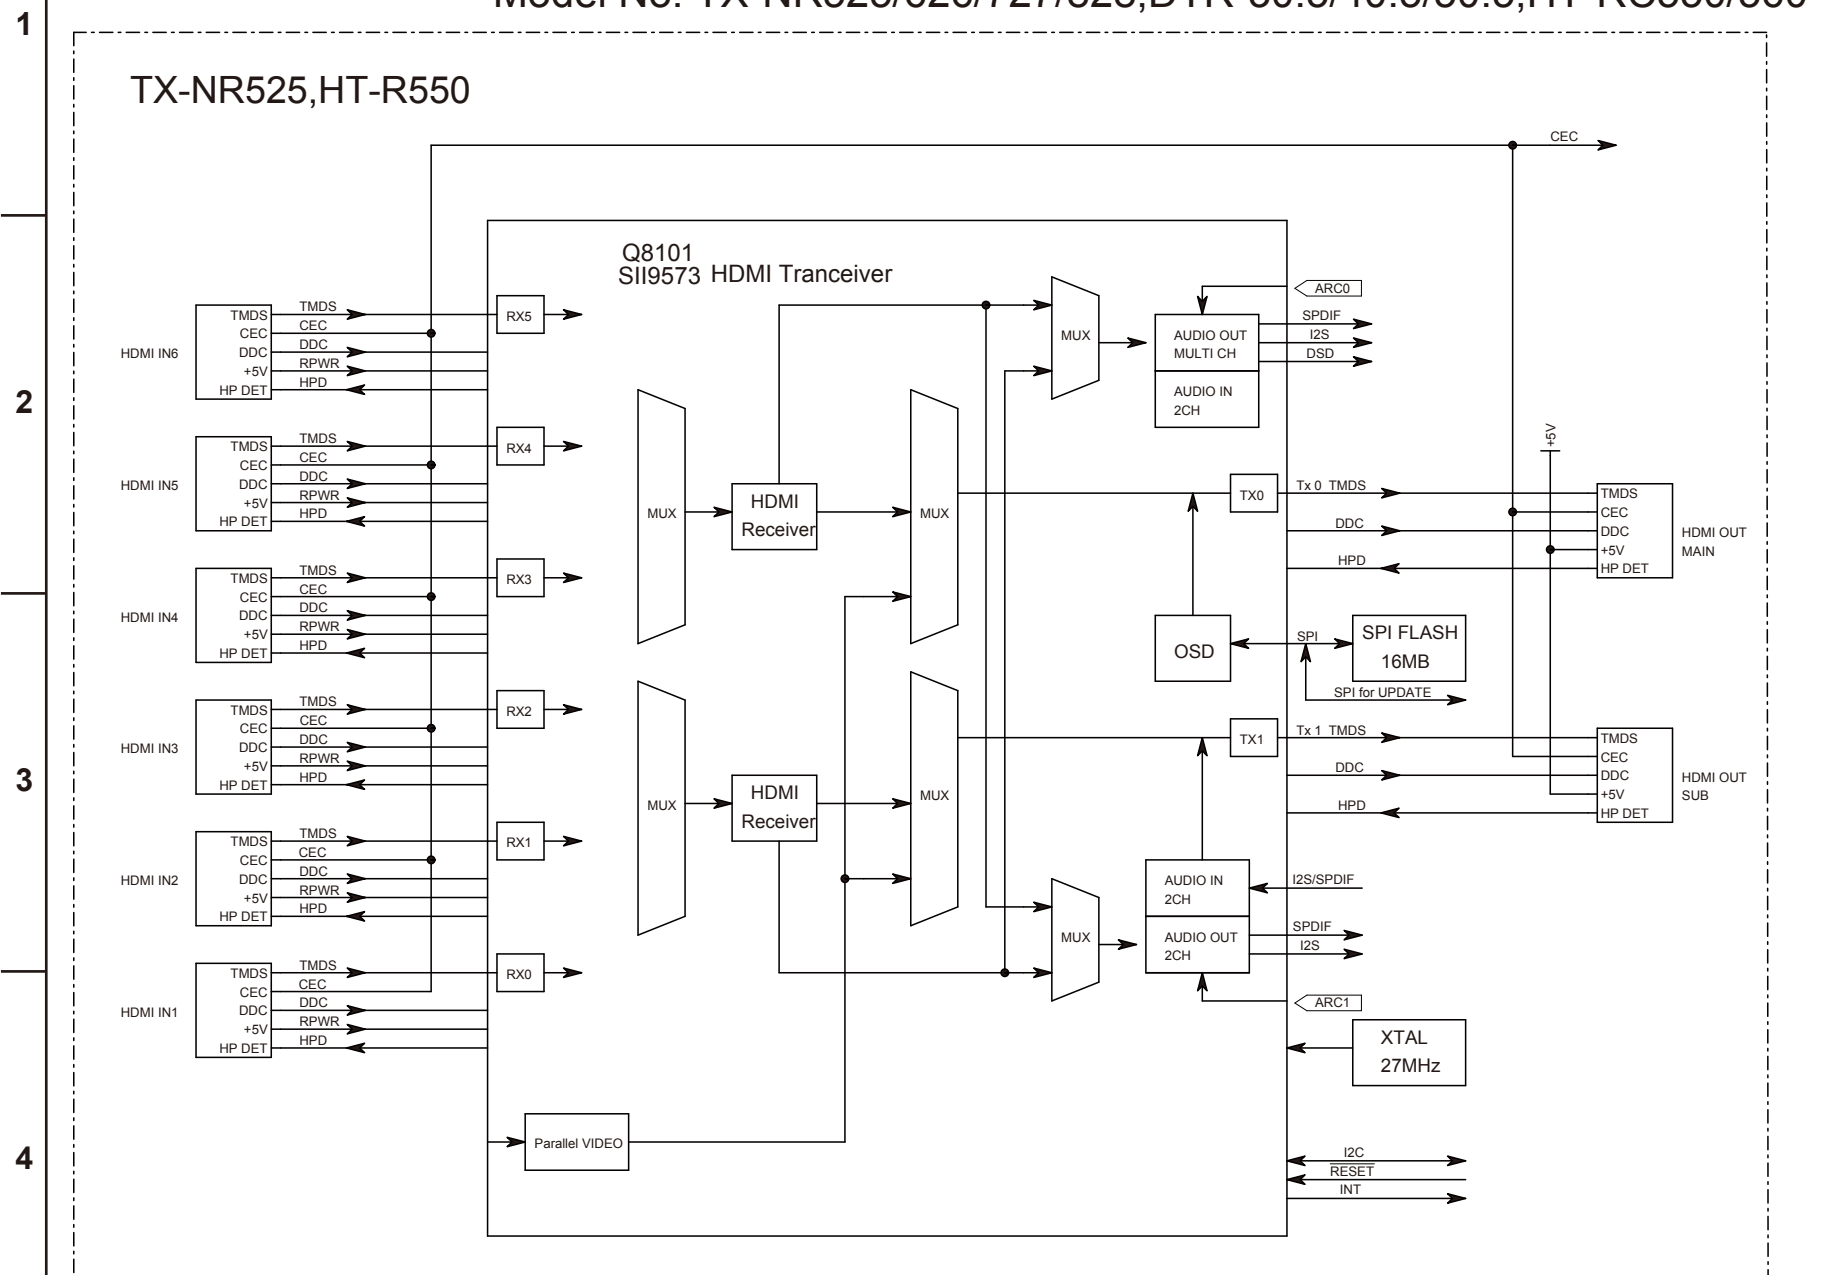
Model No. TX-NR525/626/727/828,DTR-30.6/40.6/50.6,HT-RC630/560

1

2

3

4

TX-NR525,HT-R550

CEC

Q8101
SII9573 HDMI Tranceiver

ARC0

HDMI IN6
TMDS
CEC
DDC
+5V
HP DET
TMDS
CEC
DDC
RPWR
HPD

RX5

MUX

AUDIO OUT
MULTI CH

SPDIF
I2S
DSD

AUDIO IN
2CH

HDMI IN5
TMDS
CEC
DDC
+5V
HP DET
TMDS
CEC
DDC
RPWR
HPD

RX4

+5V

MUX

HDMI
Receiver

MUX

TX0

Tx 0 TMDS

DDC

HPD

TMDS
CEC
DDC
+5V
HP DET

HDMI OUT
MAIN

HDMI IN4
TMDS
CEC
DDC
+5V
HP DET
TMDS
CEC
DDC
RPWR
HPD

RX3

OSD

SPI

SPI FLASH
16MB

SPI for UPDATE

HDMI IN3
TMDS
CEC
DDC
+5V
HP DET
TMDS
CEC
DDC
RPWR
HPD

RX2

MUX

HDMI
Receiver

MUX

TX1

Tx 1 TMDS

DDC

HPD

TMDS
CEC
DDC
+5V
HP DET

HDMI OUT
SUB

HDMI IN2
TMDS
CEC
DDC
+5V
HP DET
TMDS
CEC
DDC
RPWR
HPD

RX1

AUDIO IN
2CH

I2S/SPDIF

MUX

AUDIO OUT
2CH

SPDIF
I2S

HDMI IN1
TMDS
CEC
DDC
+5V
HP DET
TMDS
CEC
DDC
RPWR
HPD

RX0

ARC1

XTAL
27MHz

Parallel VIDEO

I2C
RESET
INT